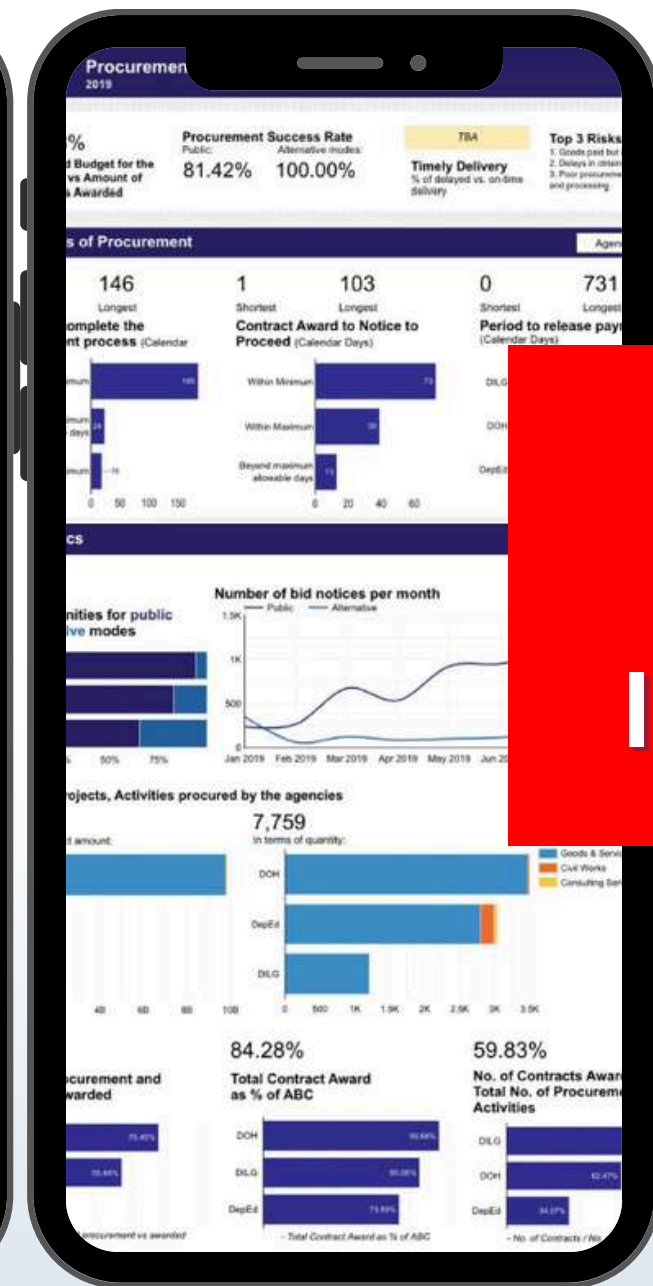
Procuremen
2019

%
d Budget for the
vs Amount of
s Awarded

Procurement Success Rate
Public:
81.42%
Alternative modes:
100.00%

TBA
Timely Delivery
% of delayed vs. on-time delivery

Top 3 Risks
1. Goods paid but
2. Delays in obtain
3. Poor procureme
and processing

s of Procurement
Agen

146
Longest
omplete the
nt process (Calendar

1
Shortest
103
Longest
Contract Award to Notice to Proceed (Calendar Days)

0
Shortest
731
Longest
Period to release payr
(Calendar Days)

nimum
146
ximum
days
24
nimum
16
0 50 100 150

Within Minimum
73
Within Maximum
39
Beyond maximum allowable days
13
0 20 40 60

DILG
DOH
DepEd

cs

nities for public
ive modes
% 50% 75%

Number of bid notices per month
Public Alternative
1.5K
1K
500
0
Jan 2019 Feb 2019 Mar 2019 Apr 2019 May 2019 Jun 20

rojects, Activities procured by the agencies
t amount:
4B 6B 8B 10B

7,759
In terms of quantity:
DOH
DepEd
DILG
0 500 1K 1.5K 2K 2.5K 3K 3.5K

Goods & Servi
Civil Works
Consulting Ser

curement and
warded
75.45%
55.44%
procurement vs awarded

84.28%
Total Contract Award
as % of ABC
DOH
95.84%
DILG
90.06%
DepEd
73.89%
- Total Contract Award as % of ABC

59.83%
No. of Contracts Awar
Total No. of Procureme
Activities
DILG
DOH
42.47%
DepEd
34.07%
- No. of Contracts / No.